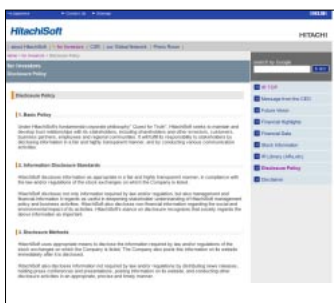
HitachiSoft

HITACHI

Disclosure Policy

1. Basic Policy

2. Information Disclosure Standards

3. Disclosure Methods

Message from the CEO

Financial Highlights

Financial Data

Disclosure Policy

Disclaimer

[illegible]